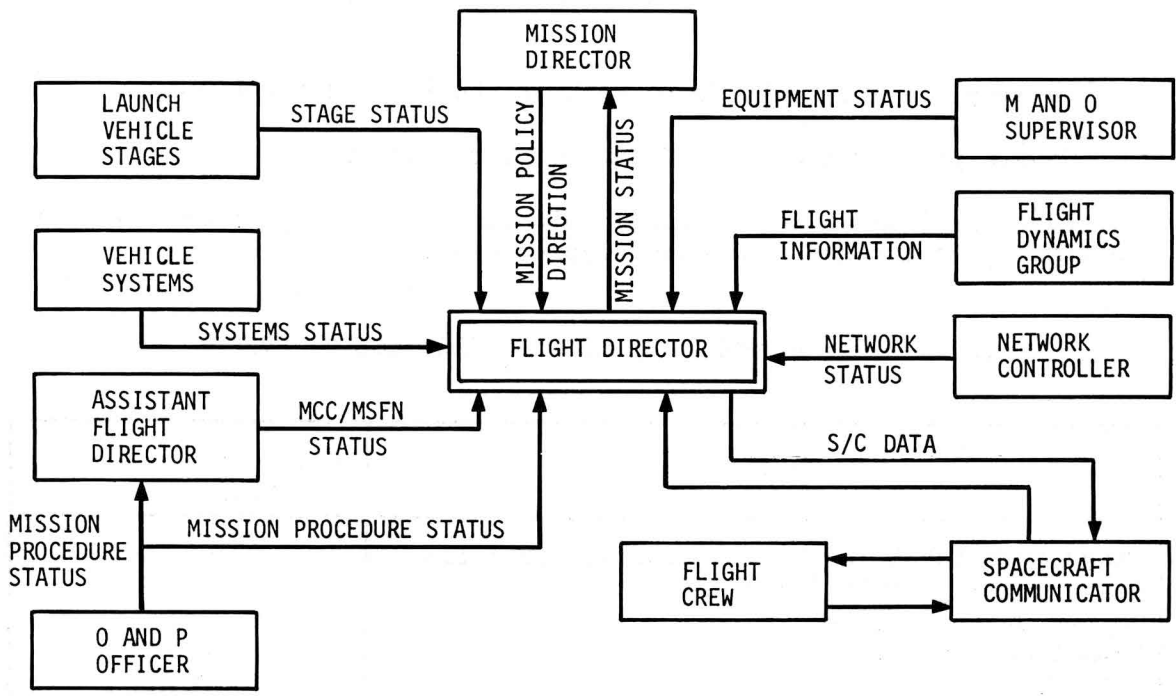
MISSION DIRECTOR

LAUNCH VEHICLE STAGES

STAGE STATUS

MISSION POLICY DIRECTION

MISSION STATUS

EQUIPMENT STATUS

M AND O SUPERVISOR

FLIGHT INFORMATION

FLIGHT DYNAMICS GROUP

VEHICLE SYSTEMS

SYSTEMS STATUS

FLIGHT DIRECTOR

NETWORK STATUS

NETWORK CONTROLLER

ASSISTANT FLIGHT DIRECTOR

MCC/MSFN STATUS

S/C DATA

MISSION PROCEDURE STATUS

MISSION PROCEDURE STATUS

FLIGHT CREW

SPACECRAFT COMMUNICATOR

O AND P OFFICER